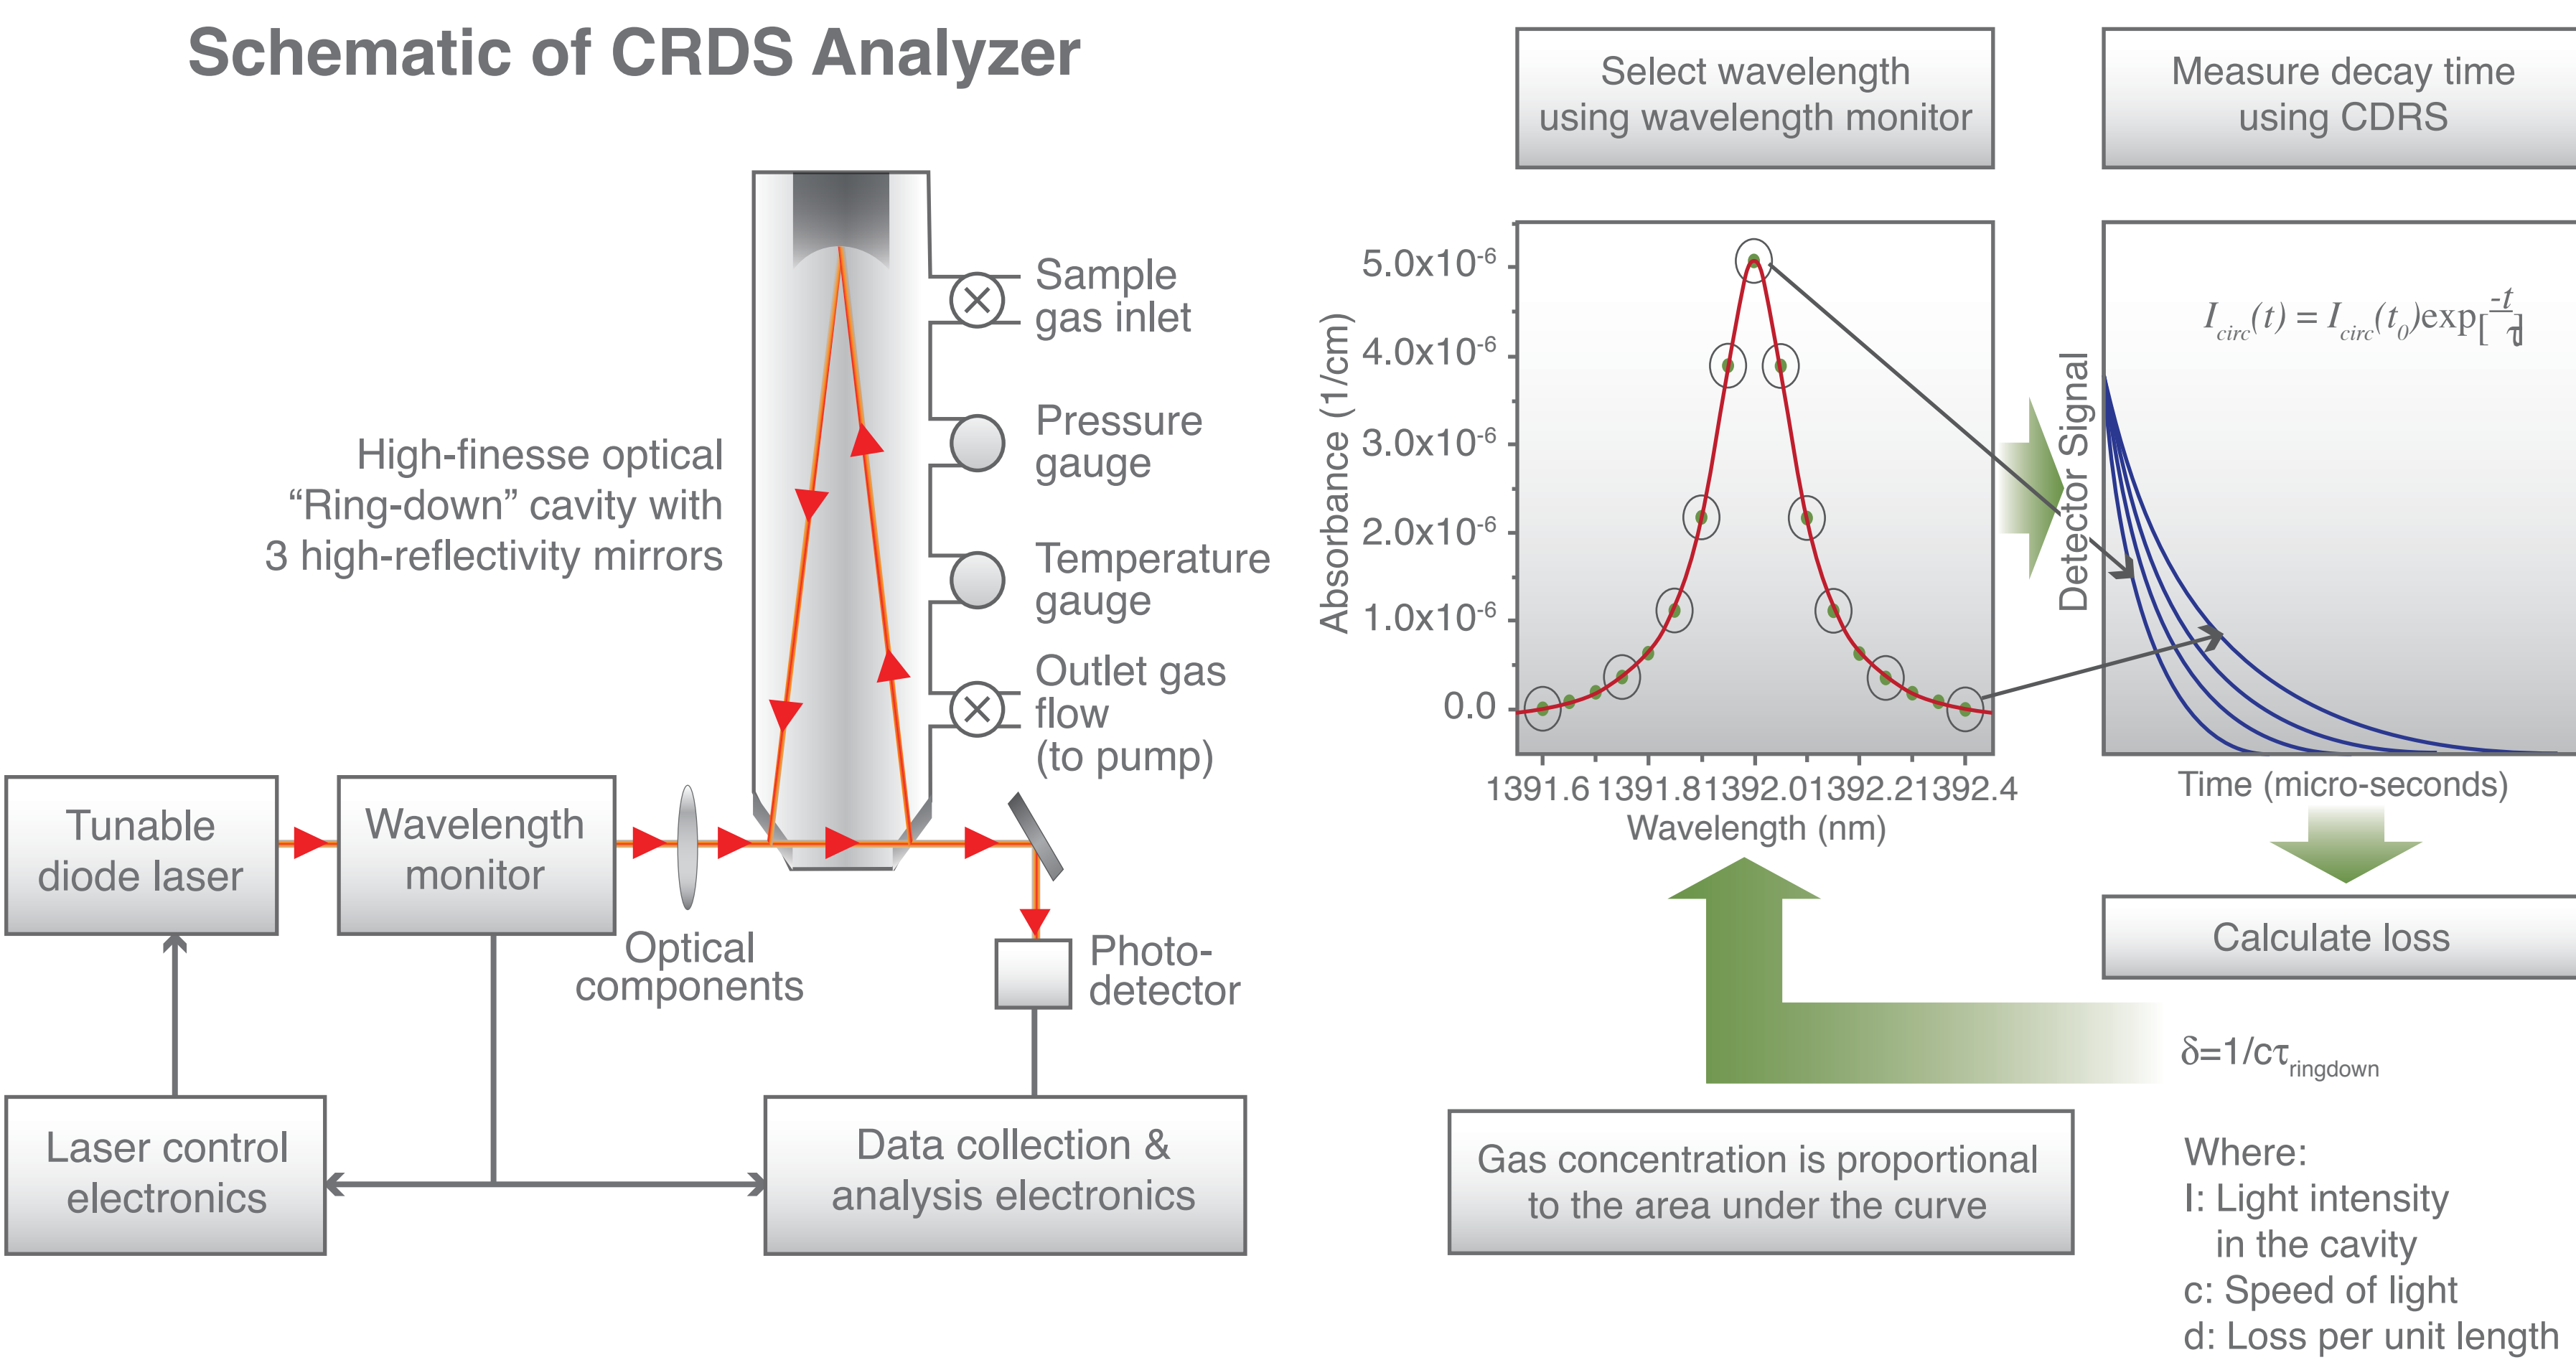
Schematic of CRDS Analyzer

High-finesse optical "Ring-down" cavity with 3 high-reflectivity mirrors

Sample gas inlet

Pressure gauge

Temperature gauge

Outlet gas flow (to pump)

Tunable diode laser

Wavelength monitor

Optical components

Photo-detector

Laser control electronics

Data collection & analysis electronics

Select wavelength using wavelength monitor

Measure decay time using CDRS

$5.0x10^{-6}$
$4.0x10^{-6}$
$3.0x10^{-6}$
$2.0x10^{-6}$
$1.0x10^{-6}$
0.0

Absorbance (1/cm)

1391.6 1391.8 1392.0 1392.2 1392.4
Wavelength (nm)

$I_{circ}(t) = I_{circ}(t_0)\exp[\frac{-t}{\tau}]$

Detector Signal

Time (micro-seconds)

Calculate loss

$\delta=1/c\tau_{ringdown}$

Gas concentration is proportional to the area under the curve

Where:
I: Light intensity in the cavity
c: Speed of light
d: Loss per unit length